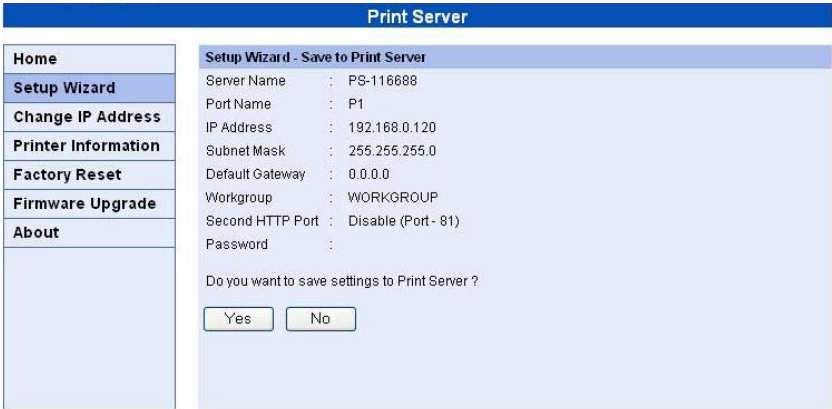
Print Server

Home
Setup Wizard
Change IP Address
Printer Information
Factory Reset
Firmware Upgrade
About

Setup Wizard - Save to Print Server

Server Name : PS-116688
Port Name : P1
IP Address : 192.168.0.120
Subnet Mask : 255.255.255.0
Default Gateway : 0.0.0.0
Workgroup : WORKGROUP
Second HTTP Port : Disable (Port - 81)
Password :

Do you want to save settings to Print Server ?

Yes No